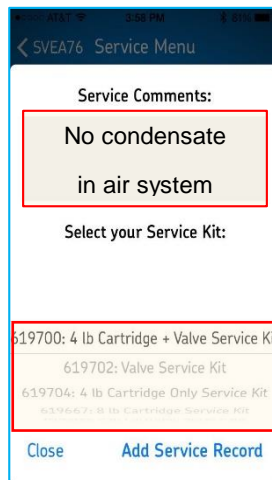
AT&T 3:58 PM 61%

SVEA76 Service Menu

Service Comments:

No condensate in air system

Select your Service Kit:

619700: 4 lb Cartridge + Valve Service Kit
619702: Valve Service Kit
619704: 4 lb Cartridge Only Service Kit
619667: 8 lb Cartridge Service Kit

Close

Add Service Record